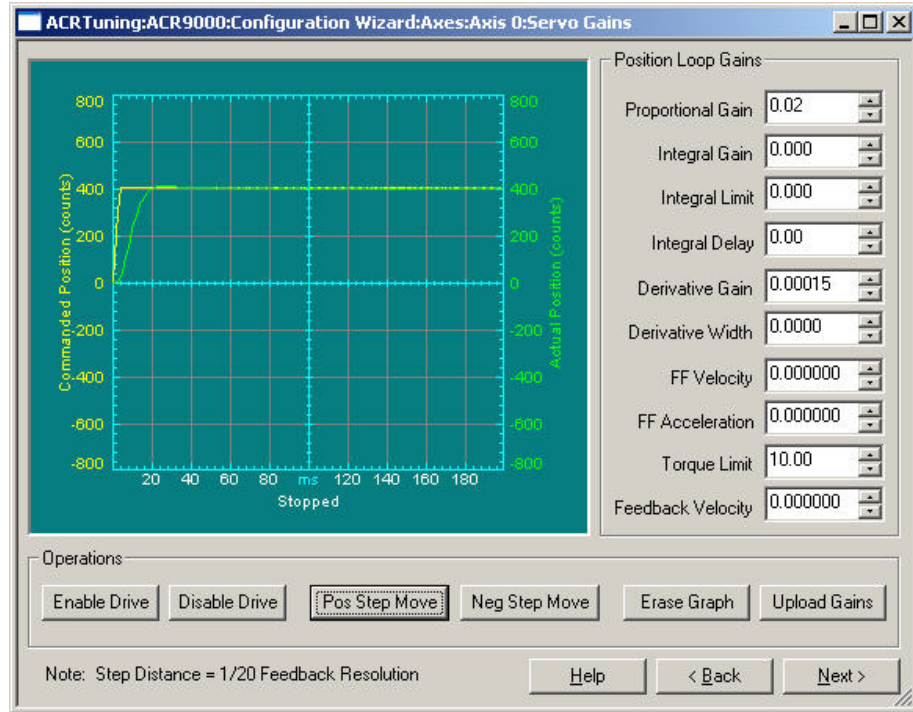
ACRTuning:ACR9000:Configuration Wizard:Axes:Axis 0:Servo Gains

800
600
400
200
0
-200
-400
-600
-800
Commanded Position (counts)
800
600
400
200
0
-200
-400
-600
-800
Actual Position (counts)
20 40 60 80 ms 120 140 160 180
Stopped

Position Loop Gains
Proportional Gain 0.02
Integral Gain 0.000
Integral Limit 0.000
Integral Delay 0.00
Derivative Gain 0.00015
Derivative Width 0.0000
FF Velocity 0.000000
FF Acceleration 0.000000
Torque Limit 10.00
Feedback Velocity 0.000000

Operations
Enable Drive
Disable Drive
Pos Step Move
Neg Step Move
Erase Graph
Upload Gains

Note: Step Distance = 1/20 Feedback Resolution
Help
< Back
Next >